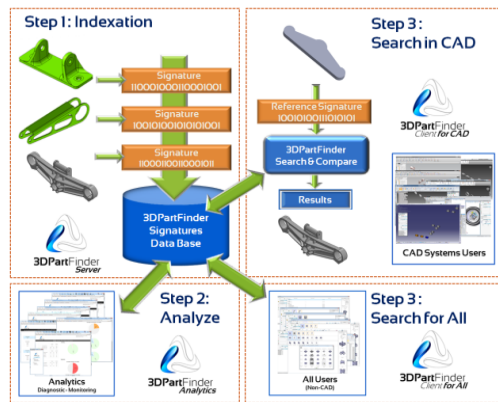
Step 1: Indexation

Signature
11000100011000101

Signature
10010100101010101

Signature
11100110011000011

3DPartFinder Signatures Data Base

3DPartFinder Server

Step 3 : Search in CAD

Reference Signature
10010100110110101

3DPartFinder Search & Compare

Results

3DPartFinder Client for CAD

CAD Systems Users

Step 2: Analyze

Analytics
Diagnostic - Monitoring

3DPartFinder Analytics

Step 3 : Search for All

All Users
(Non-CAD)

3DPartFinder Client for All